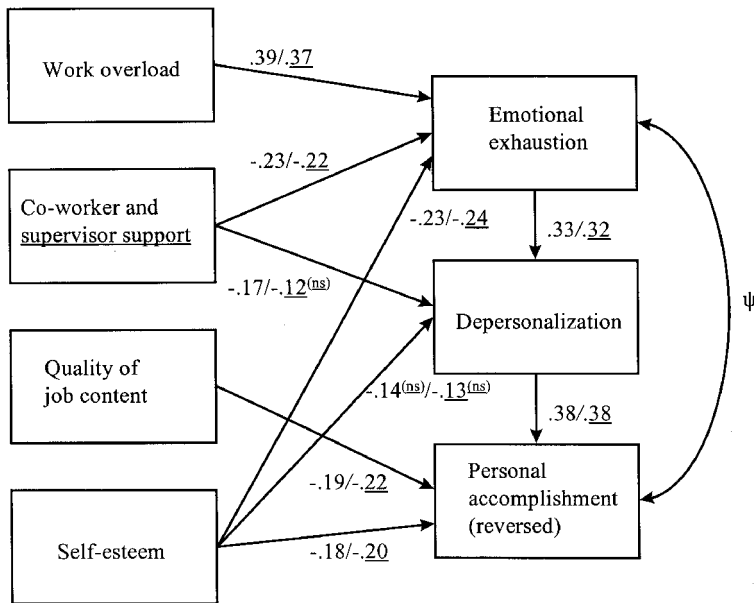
Work overload

.39/.37

Emotional exhaustion

-.23/-.22

Co-worker and supervisor support

-.23/-.24

.33/.32

-.17/-.12$^{(ns)}$

Depersonalization

ψ

Quality of job content

-.14$^{(ns)}$/-.13$^{(ns)}$

.38/.38

-.19/-.22

Personal accomplishment (reversed)

Self-esteem

-.18/-.20